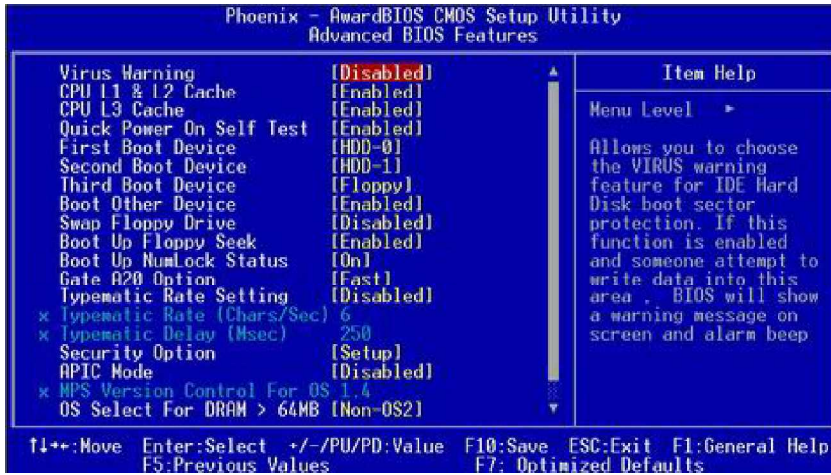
Phoenix - AwardBIOS CMOS Setup Utility
Advanced BIOS Features

| | |
|---|---|
| Virus Warning | [Disabled] |
| CPU L1 & L2 Cache | [Enabled] |
| CPU L3 Cache | [Enabled] |
| Quick Power On Self Test | [Enabled] |
| First Boot Device | [HDD-0] |
| Second Boot Device | [HDD-1] |
| Third Boot Device | [Floppy] |
| Boot Other Device | [Enabled] |
| Swap Floppy Drive | [Disabled] |
| Boot Up Floppy Seek | [Enabled] |
| Boot Up NumLock Status | [On] |
| Gate A20 Option | [Fast] |
| Typematic Rate Setting | [Disabled] |
| x Typematic Rate (Chars/Sec) | 6 |
| x Typematic Delay (Msec) | 250 |
| Security Option | [Setup] |
| APIC Mode | [Disabled] |
| x MPS Version Control For OS | 1.4 |
| OS Select For DRAM > 64MB | [Non-OS2] |

Item Help

Menu Level ►

Allows you to choose the VIRUS warning feature for IDE Hard Disk boot sector protection. If this function is enabled and someone attempt to write data into this area , BIOS will show a warning message on screen and alarm beep

↑↓→←:Move Enter:Select +/-/PU/PD:Value F10:Save ESC:Exit F1:General Help
F5:Previous Values F7: Optimized Defaults